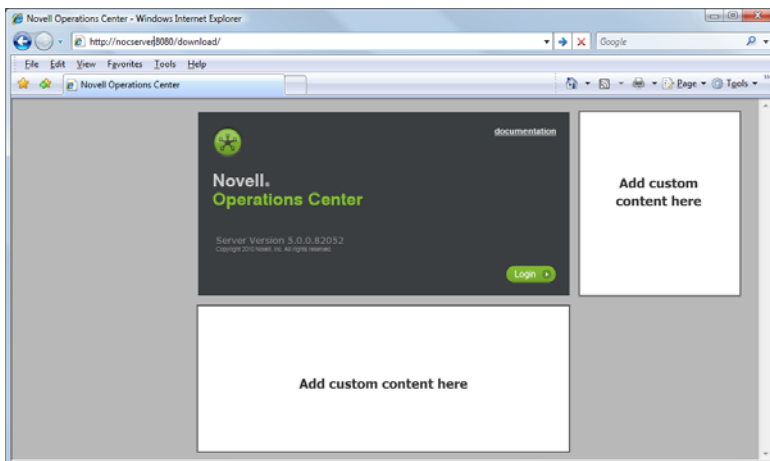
Novell Operations Center - Windows Internet Explorer

http://nocserver:8080/download/

Google

File Edit View Favorites Tools Help

Novell Operations Center

Page Tools

documentation

Novell.
Operations Center

Server Version 5.0.0.82052
Copyright 2010 Novell, Inc. All rights reserved.

Login

Add custom content here

Add custom content here